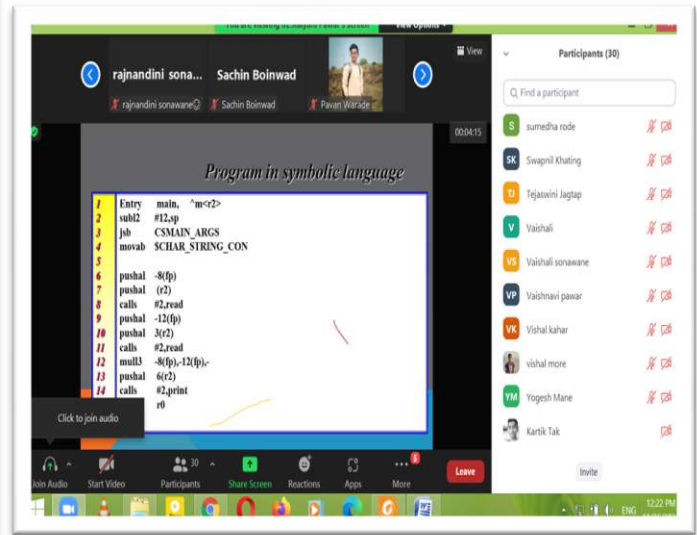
You are viewing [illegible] Pawar's screen View Options

View

rajnandini sona... Sachin Boinwad

rajnandini sonawane Sachin Boinwad Pavan Warade

00:04:15

Program in symbolic language

| | | |
|---|---|---|
| 1 | Entry | main, ^m<r2> |
| 2 | subl2 | #12,sp |
| 3 | jsb | C$MAIN_ARGS |
| 4 | movab | $CHAR_STRING_CON |
| | | |
| 6 | pushal | -8(fp) |
| 7 | pushal | (r2) |
| 8 | calls | #2,read |
| 9 | pushal | -12(fp) |
| 10 | pushal | 3(r2) |
| 11 | calls | #2,read |
| 12 | mull3 | -8(fp),-12(fp),- |
| 13 | pushal | 6(r2) |
| 14 | calls | #2,print |
| | | r0 |

Click to join audio

Join Audio Start Video Participants 30 Share Screen Reactions Apps More Leave

Participants (30)

Find a participant

sumedha rode
Swapnil Khating
Tejaswini Jagtap
Vaishali
Vaishali sonawane
Vaishnavi pawar
Vishal kahar
vishal more
Yogesh Mane
Kartik Tak

Invite

ENG 12:22 PM